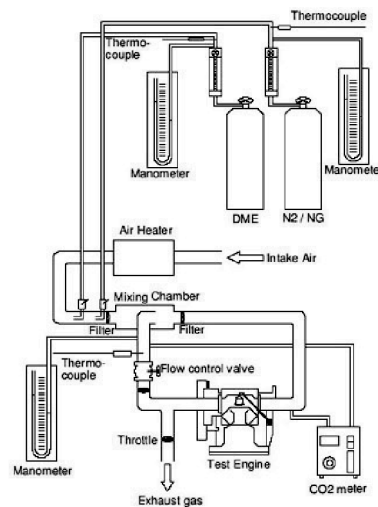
Thermocouple

Thermo-couple

Manometer

Manomete

DME

N2 / NG

Air Heater

Intake Air

Mixing Chamber

Filter

Filter

Thermo-couple

Flow control valve

Throttle

Manometer

Test Engine

Exhaust gas

CO2 meter